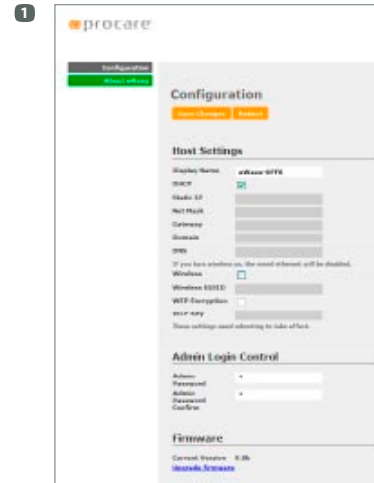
1

procare

Configuration
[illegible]

Configuration

Save Changes | Reboot

Host Settings

Display Name | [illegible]
DHCP
Static IP
Net Mask
Gateway
Domain
DNS

If you have wireless on, the wired ethernet will be disabled.

Wireless
Wireless ESSID
WEP Encryption
WEP KEY

These settings need rebooting to take effect.

Admin Login Control

Admin Password
Admin Password Confirm

Firmware

Current Version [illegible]
Upgrade firmware